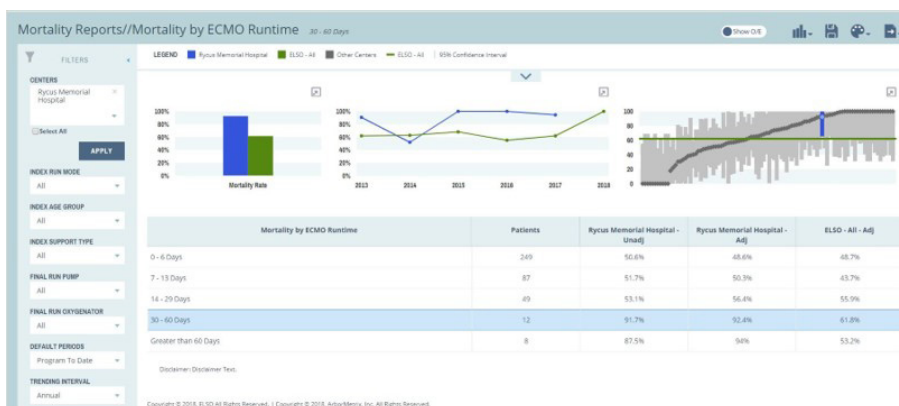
Mortality Reports//Mortality by ECMO Runtime 30 - 60 Days

Show O/E

FILTERS

CENTERS
Rycus Memorial Hospital

Select All

APPLY

INDEX RUN MODE
All

INDEX AGE GROUP
All

INDEX SUPPORT TYPE
All

FINAL RUN PUMP
All

FINAL RUN OXYGENATOR
All

DEFAULT PERIODS
Program To Date

TRENDING INTERVAL
Annual

LEGEND Rycus Memorial Hospital ELSO - All Other Centers ELSO - All 95% Confidence Interval

100%
80%
60%
40%
20%
0%
Mortality Rate

100%
80%
60%
40%
20%
0%
2013 2014 2015 2016 2017 2018

100
80
60
40
20
0

| Mortality by ECMO Runtime | Patients | Rycus Memorial Hospital - Unadj | Rycus Memorial Hospital - Adj | ELSO - All - Adj |
|---|---|---|---|---|
| 0 - 6 Days | 249 | 50.6% | 48.6% | 48.7% |
| 7 - 13 Days | 87 | 51.7% | 50.3% | 43.7% |
| 14 - 29 Days | 49 | 53.1% | 56.4% | 55.9% |
| 30 - 60 Days | 12 | 91.7% | 92.4% | 61.8% |
| Greater than 60 Days | 8 | 87.5% | 94% | 53.2% |

Disclaimer: Disclaimer Text.

Copyright © 2018, ELSO All Rights Reserved. | Copyright © 2018, ArborMetrix, Inc. All Rights Reserved.